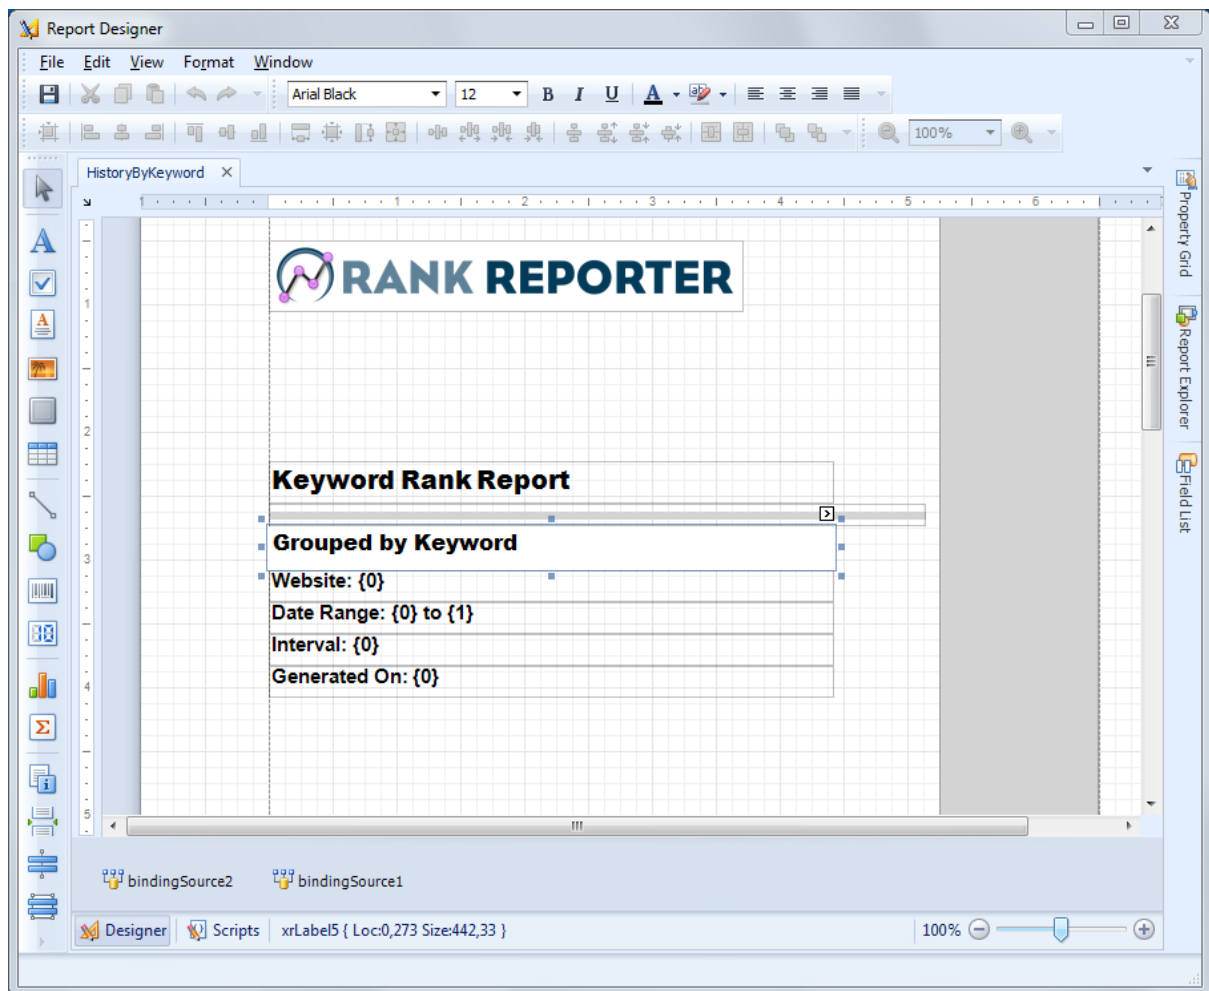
Report Designer

File Edit View Format Window

Arial Black 12 B I U A

100%

HistoryByKeyword ×

1 2 3 4 5 6

1 2 3 4 5

RANK REPORTER

Keyword Rank Report

Grouped by Keyword

Website: {0}

Date Range: {0} to {1}

Interval: {0}

Generated On: {0}

Property Grid

Report Explorer

Field List

bindingSource2 bindingSource1

Designer Scripts xrLabel5 { Loc:0,273 Size:442,33 }

100%